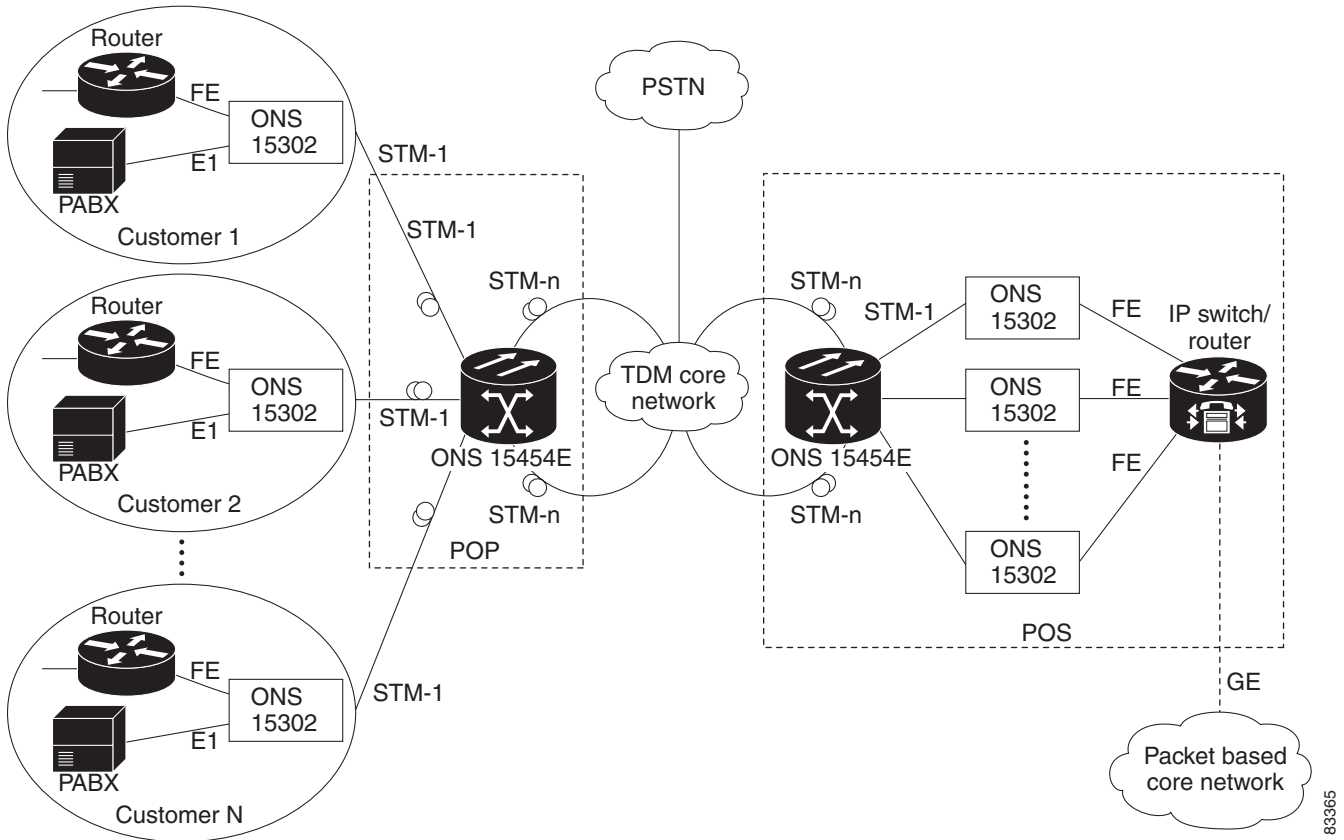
Router
FE
ONS 15302
E1
PABX
Customer 1
STM-1

Router
FE
ONS 15302
E1
PABX
Customer 2

Router
FE
ONS 15302
E1
PABX
Customer N

STM-1
STM-1
STM-1
STM-n
STM-n
ONS 15454E
POP

PSTN
TDM core network

STM-n
STM-n
STM-1
ONS 15454E
ONS 15302
ONS 15302
ONS 15302
FE
FE
FE
IP switch/ router
POS
GE
Packet based core network

83365